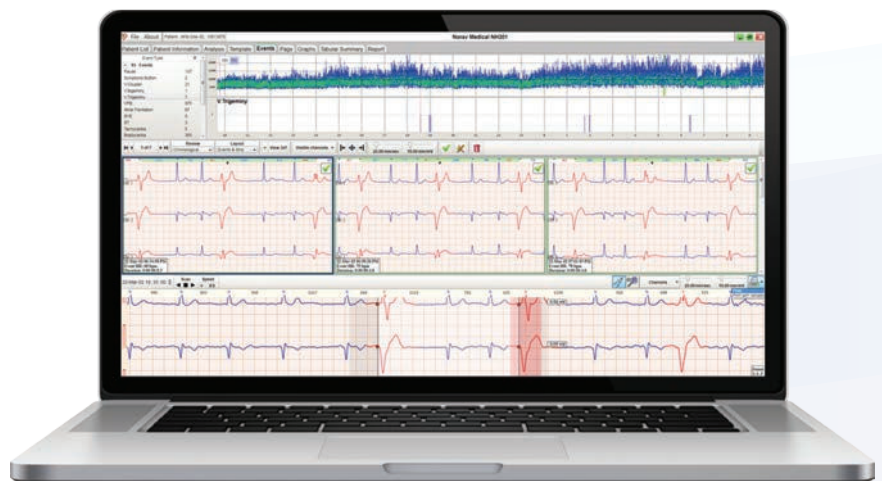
File About
Norav Medical NH301
Patient List | Patient Information | Analysis | Template | Events | Page | Graphs | Tabular Summary | Report
Event Type
Pause
V Trigeminy
1 of 7
Review
Layout
View 3x1
Visible channels
Channels
Scan
Speed
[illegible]